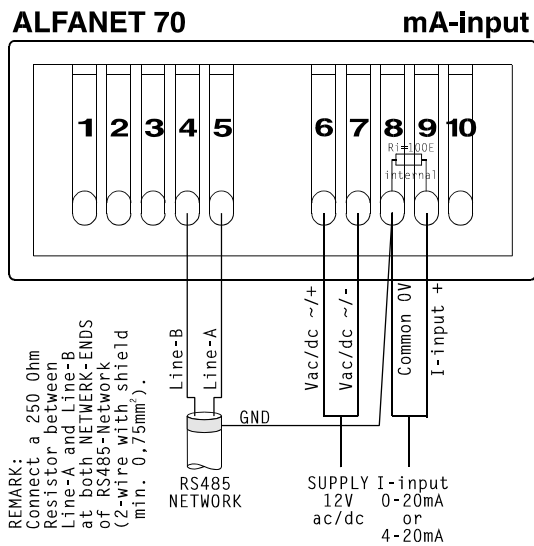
ALFANET 70

mA-input

1 2 3 4 5 6 7 8 9 10

Ri=100E
internal

REMARK:
Connect a 250 Ohm
Resistor between
Line-A and Line-B
at both NETWORK-ENDS
of RS485-Network
(2-wire with shield
min. 0,75mm²).

Line-B
Line-A

GND

RS485
NETWORK

Vac/dc ~/+
Vac/dc ~/-

Common 0V
I-input +

SUPPLY
12V
ac/dc

I-input
0-20mA
or
4-20mA